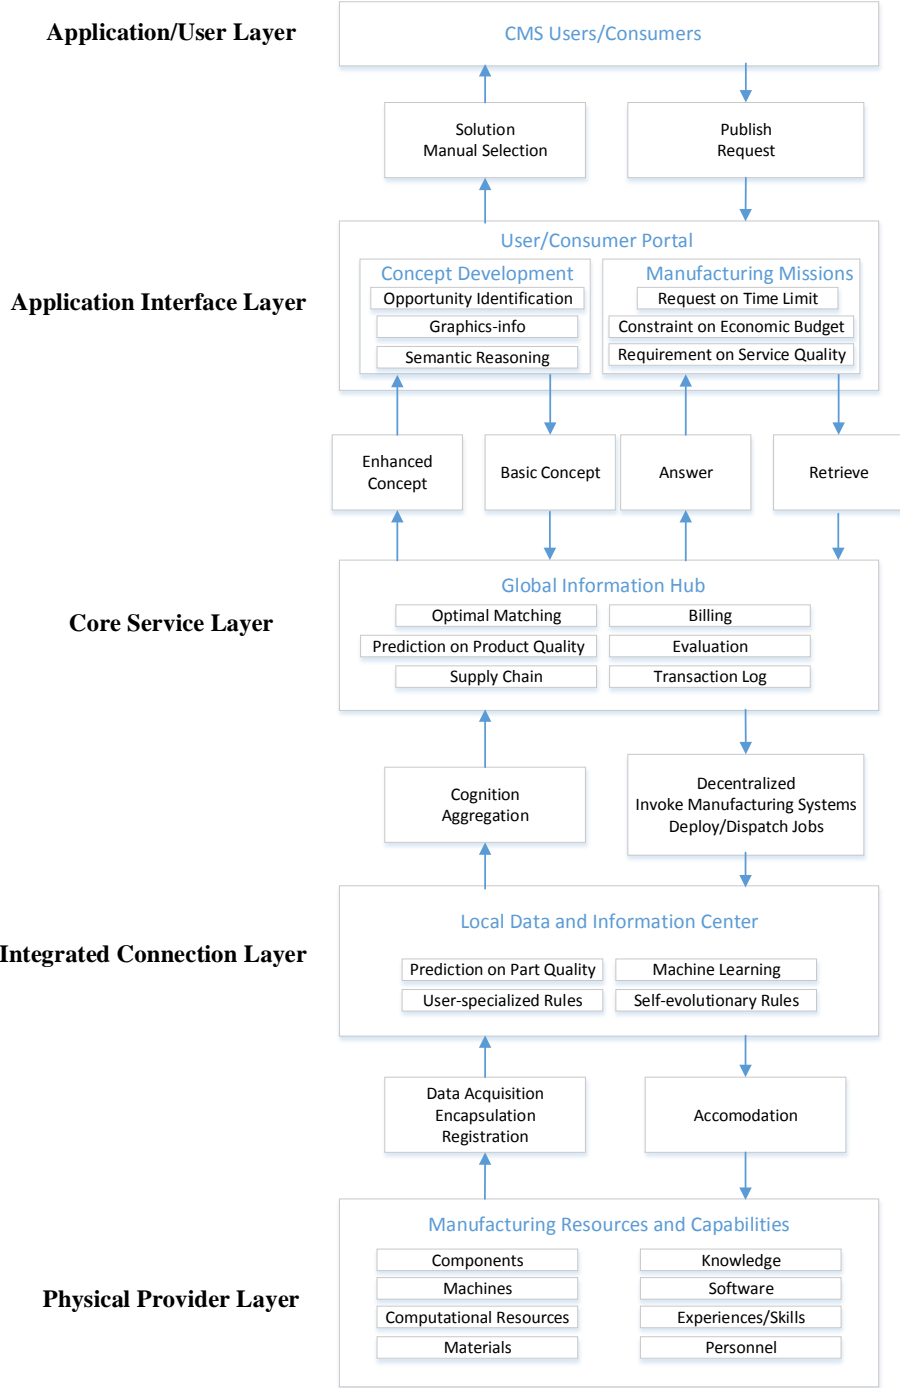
Application/User Layer

CMS Users/Consumers

Solution
Manual Selection

Publish
Request

Application Interface Layer

User/Consumer Portal

Concept Development
Opportunity Identification
Graphics-info
Semantic Reasoning

Manufacturing Missions
Request on Time Limit
Constraint on Economic Budget
Requirement on Service Quality

Enhanced
Concept

Basic Concept

Answer

Retrieve

Core Service Layer

Global Information Hub
Optimal Matching
Billing
Prediction on Product Quality
Evaluation
Supply Chain
Transaction Log

Cognition
Aggregation

Decentralized
Invoke Manufacturing Systems
Deploy/Dispatch Jobs

Integrated Connection Layer

Local Data and Information Center
Prediction on Part Quality
Machine Learning
User-specialized Rules
Self-evolutionary Rules

Data Acquisition
Encapsulation
Registration

Accomodation

Physical Provider Layer

Manufacturing Resources and Capabilities
Components
Knowledge
Machines
Software
Computational Resources
Experiences/Skills
Materials
Personnel